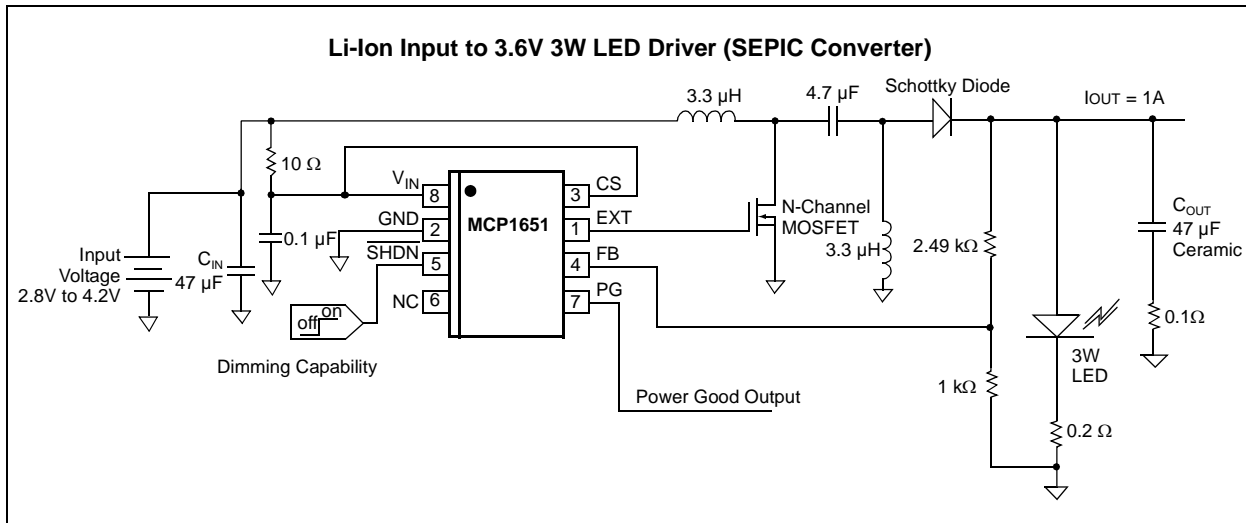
Li-Ion Input to 3.6V 3W LED Driver (SEPIC Converter)

3.3 µH

4.7 µF

Schottky Diode

$I_{OUT}$ = 1A

10 Ω

$V_{IN}$ 8

3 CS

GND 2

MCP1651

1 EXT

N-Channel MOSFET

$C_{OUT}$ 47 µF Ceramic

0.1 µF

$\overline{SHDN}$ 5

4 FB

Input Voltage 2.8V to 4.2V

$C_{IN}$ 47 µF

3.3 µH

2.49 kΩ

NC 6

7 PG

off on

0.1Ω

Dimming Capability

3W LED

1 kΩ

Power Good Output

0.2 Ω